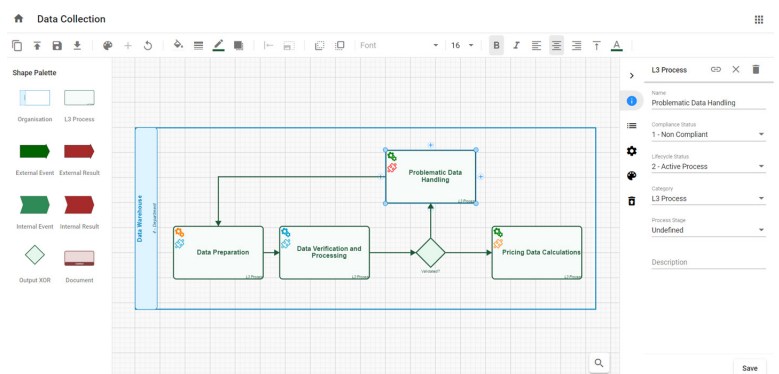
Data Collection

Font
16
B
I

Shape Palette

Organisation
L3 Process
External Event
External Result
Internal Event
Internal Result
Output XOR
Document

Data Warehouse
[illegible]

Problematic Data Handling
L3 Process

Data Preparation
L3 Process

Data Verification and Processing
L3 Process

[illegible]

Pricing Data Calculations
L3 Process

L3 Process

Name
Problematic Data Handling

Compliance Status
1 - Non Compliant

Lifecycle Status
2 - Active Process

Category
L3 Process

Process Stage
Undefined

Description

Save